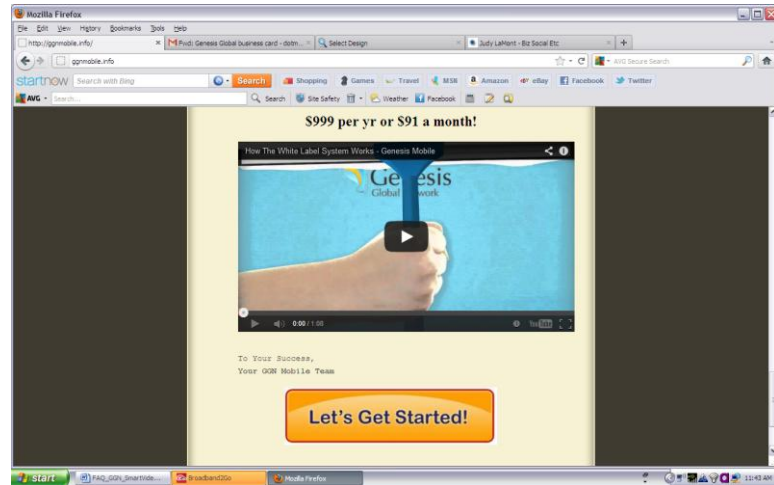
Mozilla Firefox

File Edit View History Bookmarks Tools Help

http://ggnmobile.info/ | Fwd: Genesis Global business card - dotm... | Select Design | Judy LaMont - Biz Social Etc | +

ggnmobile.info

AVG Secure Search

startnow Search with Bing Search Shopping Games Travel MSN Amazon eBay Facebook Twitter

AVG Search... Search Site Safety Weather Facebook

$999 per yr or $91 a month!

How The White Label System Works - Genesis Mobile

Genesis Global Network

0:00 / 1:08

To Your Success,
Your GGN Mobile Team

Let's Get Started!

start FAQ_GGN_SmartVide... Broadband2Go Mozilla Firefox 11:43 AM